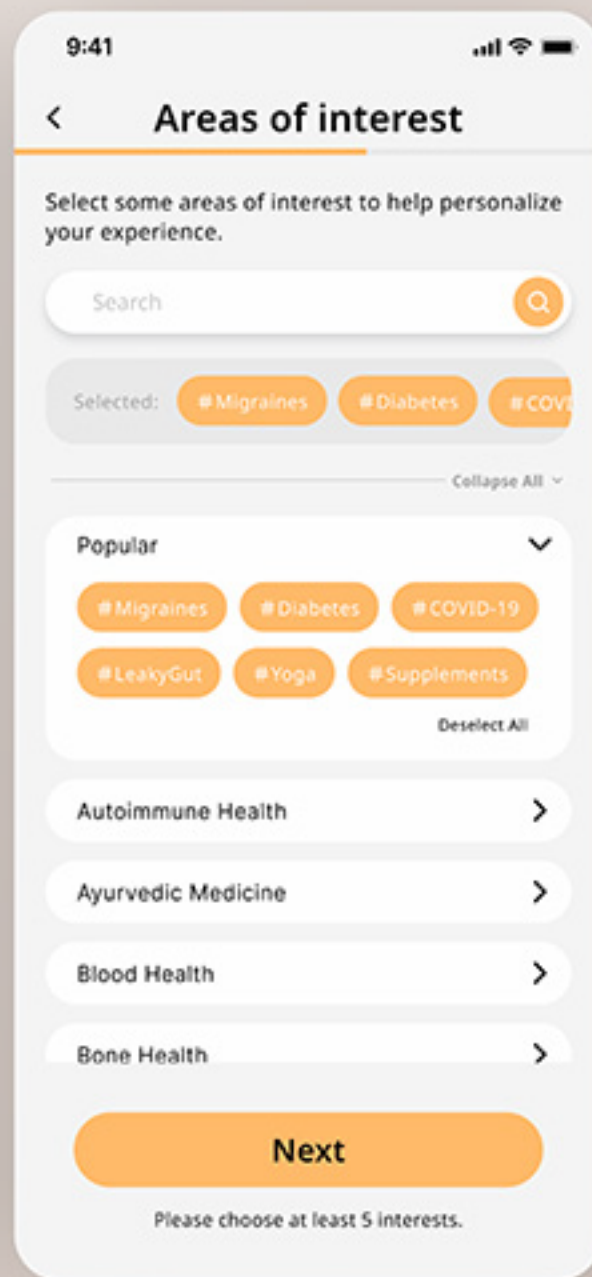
9:41

<

Areas of interest

Select some areas of interest to help personalize your experience.

Search

Selected: #Migraines #Diabetes #COV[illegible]

Collapse All

Popular

#Migraines #Diabetes #COVID-19

#LeakyGut #Yoga #Supplements

Deselect All

Autoimmune Health >

Ayurvedic Medicine >

Blood Health >

Bone Health >

Next

Please choose at least 5 interests.